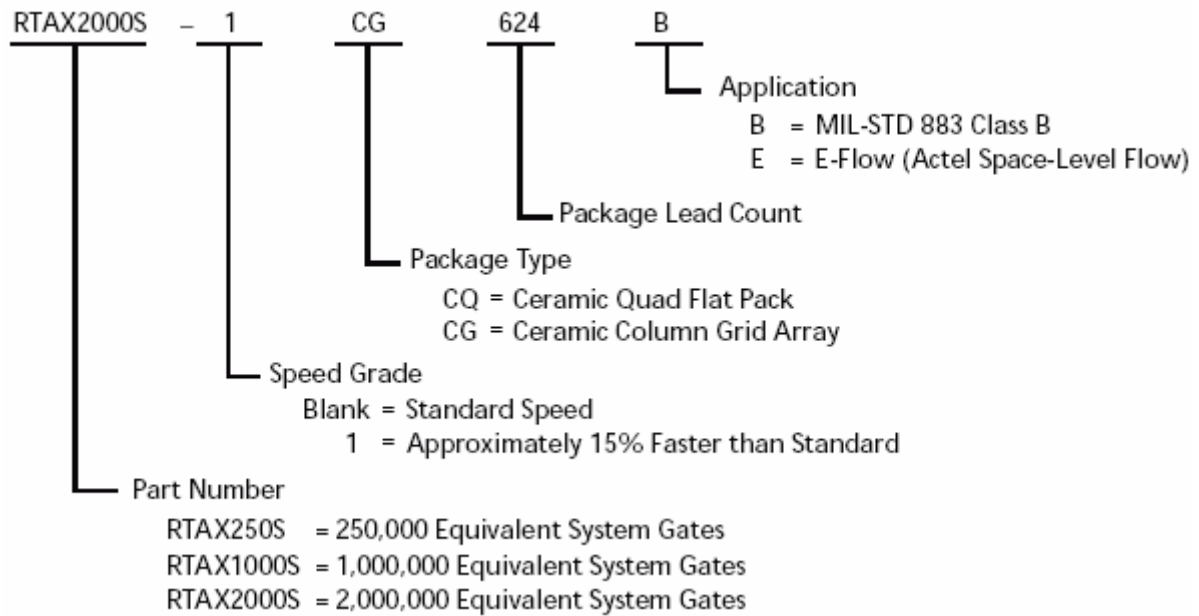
RTAX2000S – 1 CG 624 B

Application
B = MIL-STD 883 Class B
E = E-Flow (Actel Space-Level Flow)

Package Lead Count

Package Type
CQ = Ceramic Quad Flat Pack
CG = Ceramic Column Grid Array

Speed Grade
Blank = Standard Speed
1 = Approximately 15% Faster than Standard

Part Number
RTAX250S = 250,000 Equivalent System Gates
RTAX1000S = 1,000,000 Equivalent System Gates
RTAX2000S = 2,000,000 Equivalent System Gates